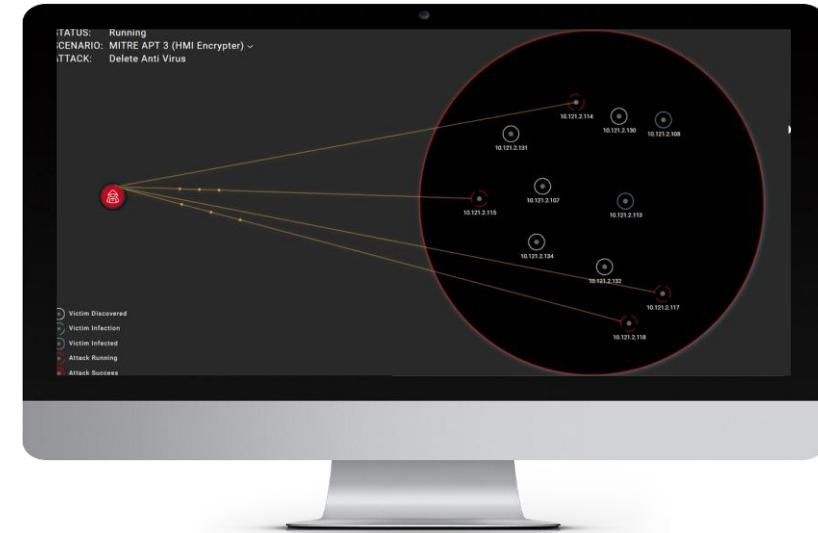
STATUS: Running
SCENARIO: MITRE APT 3 (HMI Encrypter)
ATTACK: Delete Anti Virus

10.121.2.114
10.121.2.130
10.121.2.108
10.121.2.131
10.121.2.107
10.121.2.115
10.121.2.113
10.121.2.134
10.121.2.132
10.121.2.117
10.121.2.118

Victim Discovered
Victim Infection
Victim Infected
Attack Running
Attack Success